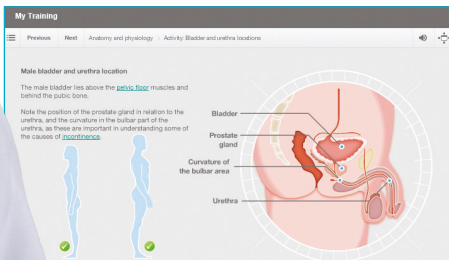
My Training

Previous Next Anatomy and physiology > Activity: Bladder and urethra locations

Male bladder and urethra location

The male bladder lies above the pelvic floor muscles and behind the pubic bone.

Note the position of the prostate gland in relation to the urethra, and the curvature in the bulbar part of the urethra, as these are important in understanding some of the causes of incontinence.

Bladder

Prostate gland

Curvature of the bulbar area

Urethra